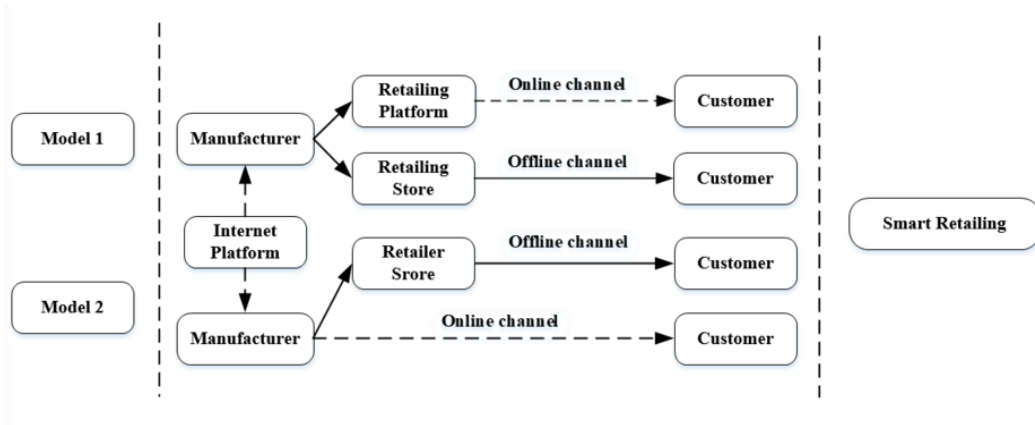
Model 1

Manufacturer

Retailing Platform

Online channel

Customer

Retailing Store

Offline channel

Customer

Internet Platform

Smart Retailing

Model 2

Retailer Srore

Offline channel

Customer

Manufacturer

Online channel

Customer